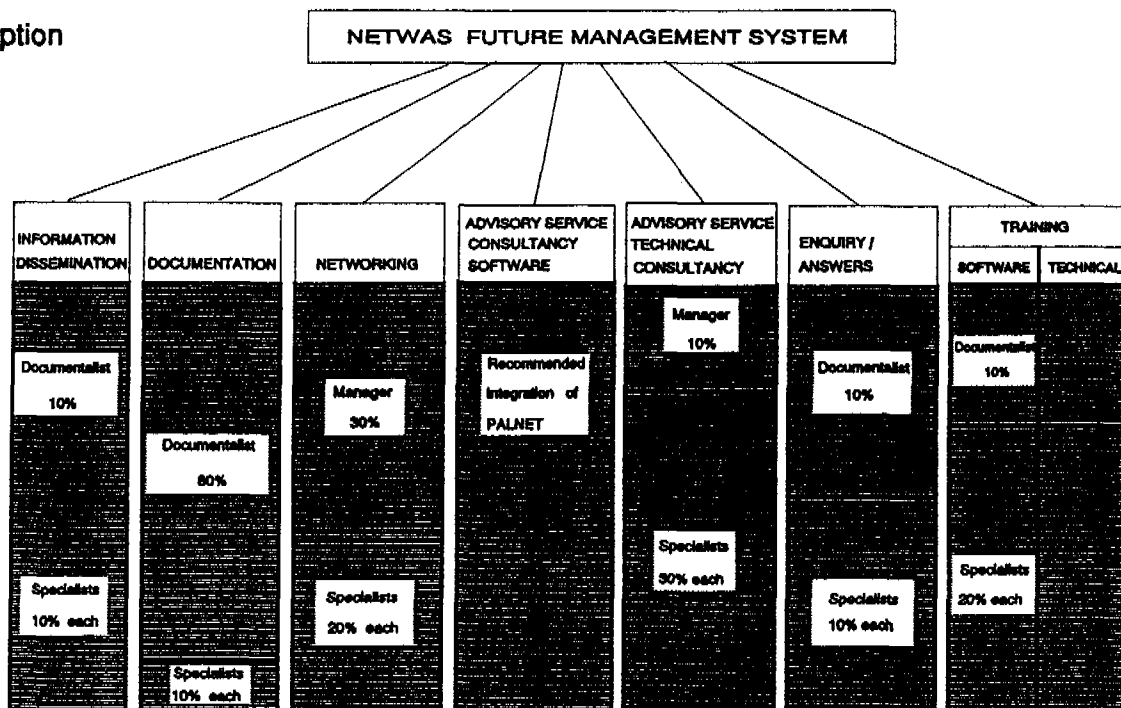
ption

NETWAS FUTURE MANAGEMENT SYSTEM

INFORMATION DISSEMINATION

Documentalist 10%

Specialists 10% each

DOCUMENTATION

Documentalist 80%

Specialists 10% each

NETWORKING

Manager 30%

Specialists 20% each

ADVISORY SERVICE CONSULTANCY SOFTWARE

Recommended Integration of PALNET

ADVISORY SERVICE TECHNICAL CONSULTANCY

Manager 10%

Specialists 30% each

ENQUIRY / ANSWERS

Documentalist 10%

Specialists 10% each

TRAINING

SOFTWARE

TECHNICAL

Documentalist 10%

Specialists 20% each